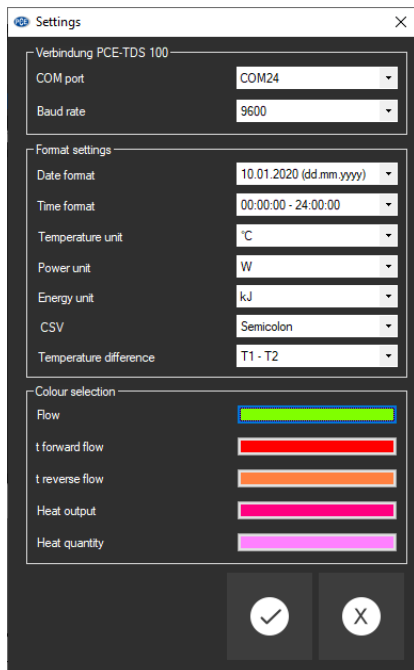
PCE Settings

Verbindung PCE-TDS 100
COM port COM24
Baud rate 9600

Format settings
Date format 10.01.2020 (dd.mm.yyyy)
Time format 00:00:00 - 24:00:00
Temperature unit °C
Power unit W
Energy unit kJ
CSV Semicolon
Temperature difference T1 - T2

Colour selection
Flow
t forward flow
t reverse flow
Heat output
Heat quantity

X